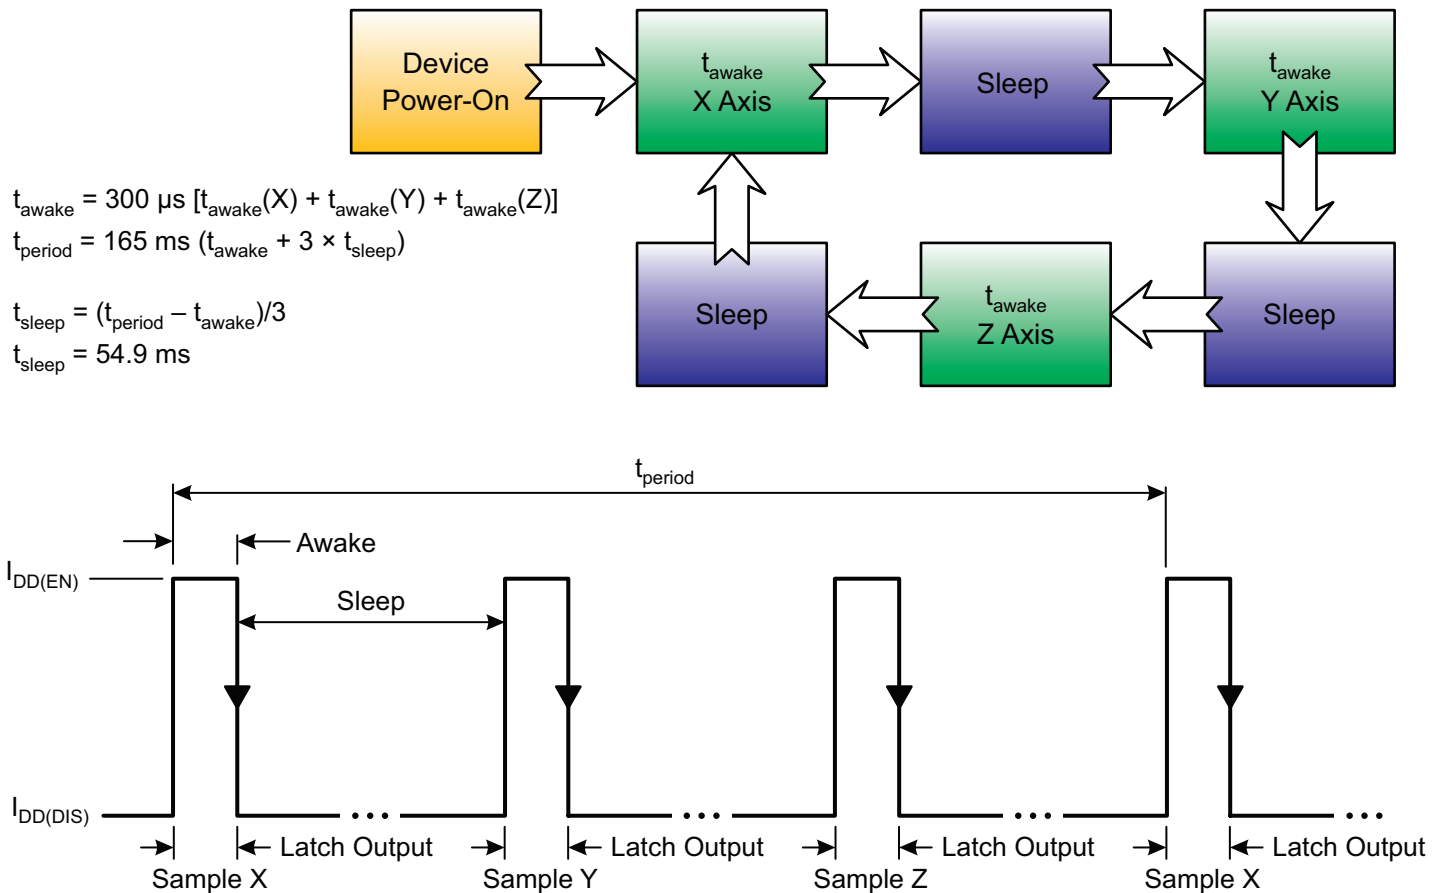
Device Power-On

$t_{awake}$ X Axis

Sleep

$t_{awake}$ Y Axis

$t_{awake}$ = 300 μs [$t_{awake}$(X) + $t_{awake}$(Y) + $t_{awake}$(Z)]
$t_{period}$ = 165 ms ($t_{awake}$ + 3 × $t_{sleep}$)

$t_{sleep}$ = ($t_{period}$ – $t_{awake}$)/3
$t_{sleep}$ = 54.9 ms

Sleep

$t_{awake}$ Z Axis

Sleep

$t_{period}$

Awake

$I_{DD(EN)}$

Sleep

$I_{DD(DIS)}$

Latch Output
Sample X
Latch Output
Sample Y
Latch Output
Sample Z
Latch Output
Sample X